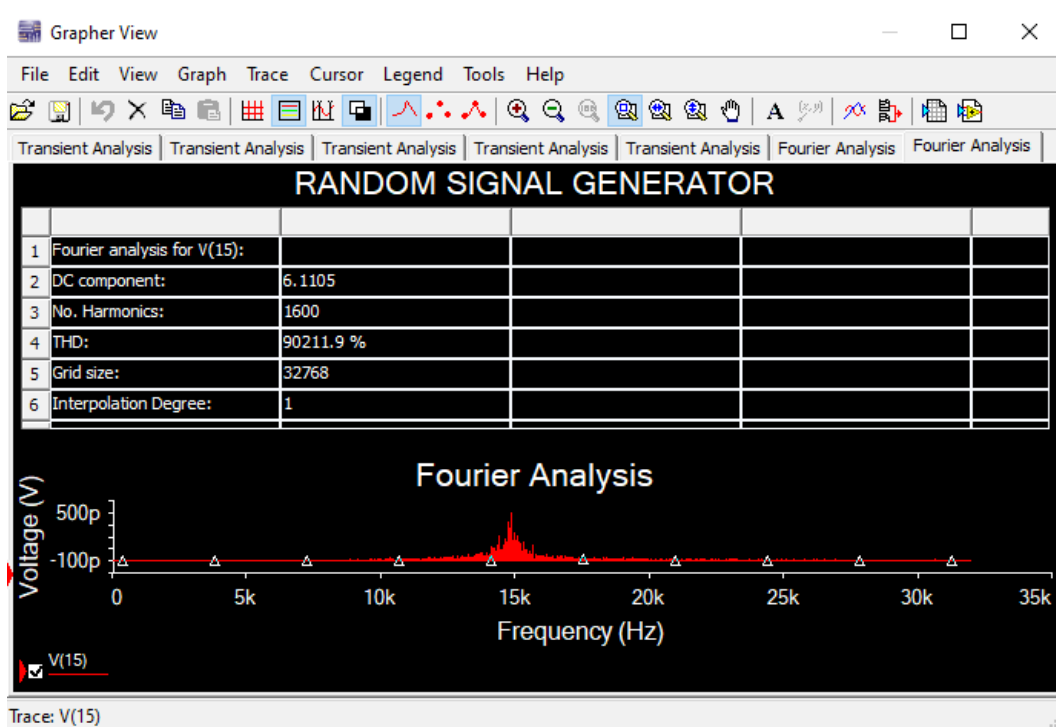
Grapher View

File Edit View Graph Trace Cursor Legend Tools Help

Transient Analysis | Transient Analysis | Transient Analysis | Transient Analysis | Transient Analysis | Fourier Analysis | Fourier Analysis

RANDOM SIGNAL GENERATOR

| | | | | | |
|---|---|---|---|---|---|
| 1 | Fourier analysis for V(15): | | | | |
| 2 | DC component: | 6.1105 | | | |
| 3 | No. Harmonics: | 1600 | | | |
| 4 | THD: | 90211.9 % | | | |
| 5 | Grid size: | 32768 | | | |
| 6 | Interpolation Degree: | 1 | | | |

Fourier Analysis

Voltage (V)

500p

-100p

0 5k 10k 15k 20k 25k 30k 35k

Frequency (Hz)

V(15)

Trace: V(15)